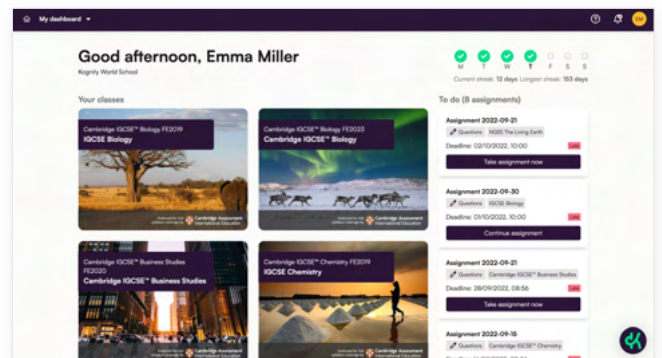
My dashboard

EM

Good afternoon, Emma Miller

Kognity World School

M T W T F S S

Current streak: 12 days Longest streak: 153 days

Your classes

Cambridge IGCSE™ Biology FE2019
IGCSE Biology

Endorsed for full syllabus coverage by Cambridge Assessment International Education

Cambridge IGCSE™ Biology FE2023
Cambridge IGCSE™ Biology

Endorsed for full syllabus coverage by Cambridge Assessment International Education

Cambridge IGCSE™ Business Studies FE2020
Cambridge IGCSE™ Business Studies

Cambridge IGCSE™ Chemistry FE2019
IGCSE Chemistry

To do (8 assignments)

Assignment 2022-09-21
Questions NGSS The Living Earth
Deadline: 02/10/2022, 10:00
Late
Take assignment now

Assignment 2022-09-30
Questions IGCSE Biology
Deadline: 01/10/2022, 10:00
Late
Continue assignment

Assignment 2022-09-21
Questions Cambridge IGCSE™ Business Studies
Deadline: 28/09/2022, 08:56
Late
Take assignment now

Assignment 2022-09-16
Questions Cambridge IGCSE™ Chemistry
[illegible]